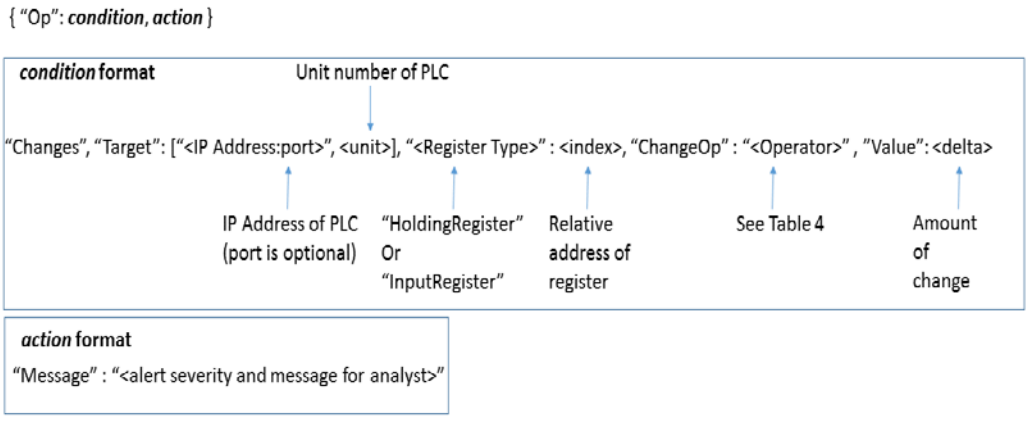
{ “Op”: condition, action }

condition format

Unit number of PLC

“Changes”, “Target”: [“<IP Address:port>”, <unit>], “<Register Type>” : <index>, “ChangeOp” : “<Operator>” , “Value”: <delta>

IP Address of PLC (port is optional)

“HoldingRegister” Or “InputRegister”

Relative address of register

See Table 4

Amount of change

action format

“Message” : “<alert severity and message for analyst>”